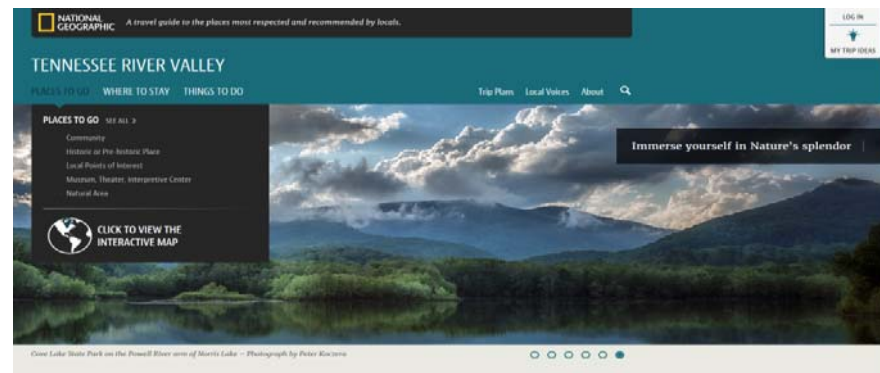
NATIONAL GEOGRAPHIC A travel guide to the places most respected and recommended by locals.

LOG IN

MY TRIP IDEAS

TENNESSEE RIVER VALLEY

PLACES TO GO WHERE TO STAY THINGS TO DO

Trip Plans Local Voices About

PLACES TO GO SEE ALL >

Community

Historic or Pre-historic Place

Local Points of Interest

Museum, Theater, Interpretive Center

Natural Area

CLICK TO VIEW THE INTERACTIVE MAP

Immerse yourself in Nature's splendor

Cove Lake State Park on the Powell River arm of Norris Lake – Photograph by Peter Koczera